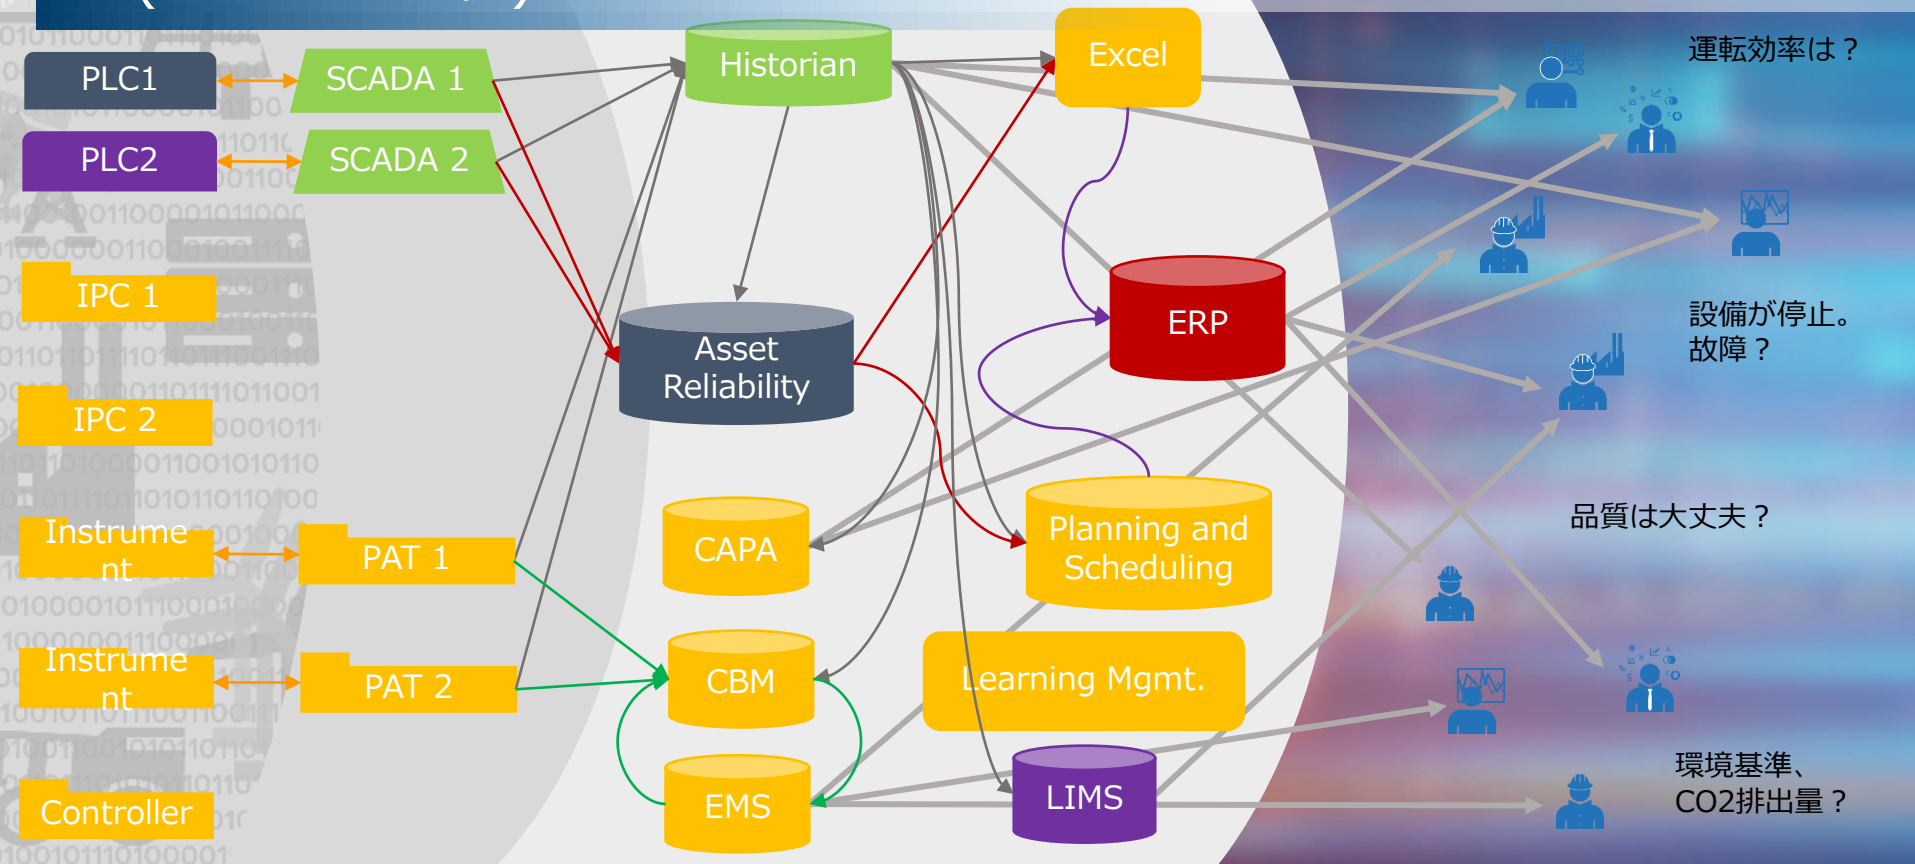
PLC1

SCADA 1

PLC2

SCADA 2

IPC 1

IPC 2

Instrument

PAT 1

Instrument

PAT 2

Controller

Historian

Asset Reliability

CAPA

CBM

EMS

Excel

ERP

Planning and Scheduling

Learning Mgmt.

LIMS

運転効率は？

設備が停止。故障？

品質は大丈夫？

環境基準、CO2排出量？